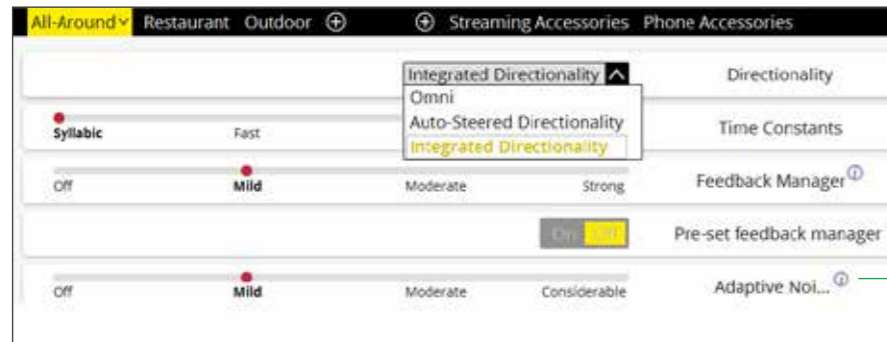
All-Around Restaurant Outdoor ⊕ ⊕ Streaming Accessories Phone Accessories

Integrated Directionality
Omni
Auto-Steered Directionality
Integrated Directionality

Directionality

Syllabic Fast

Time Constants

Off Mild Moderate Strong

Feedback Manager

On Off

Pre-set feedback manager

Off Mild Moderate Considerable

Adaptive Noi...